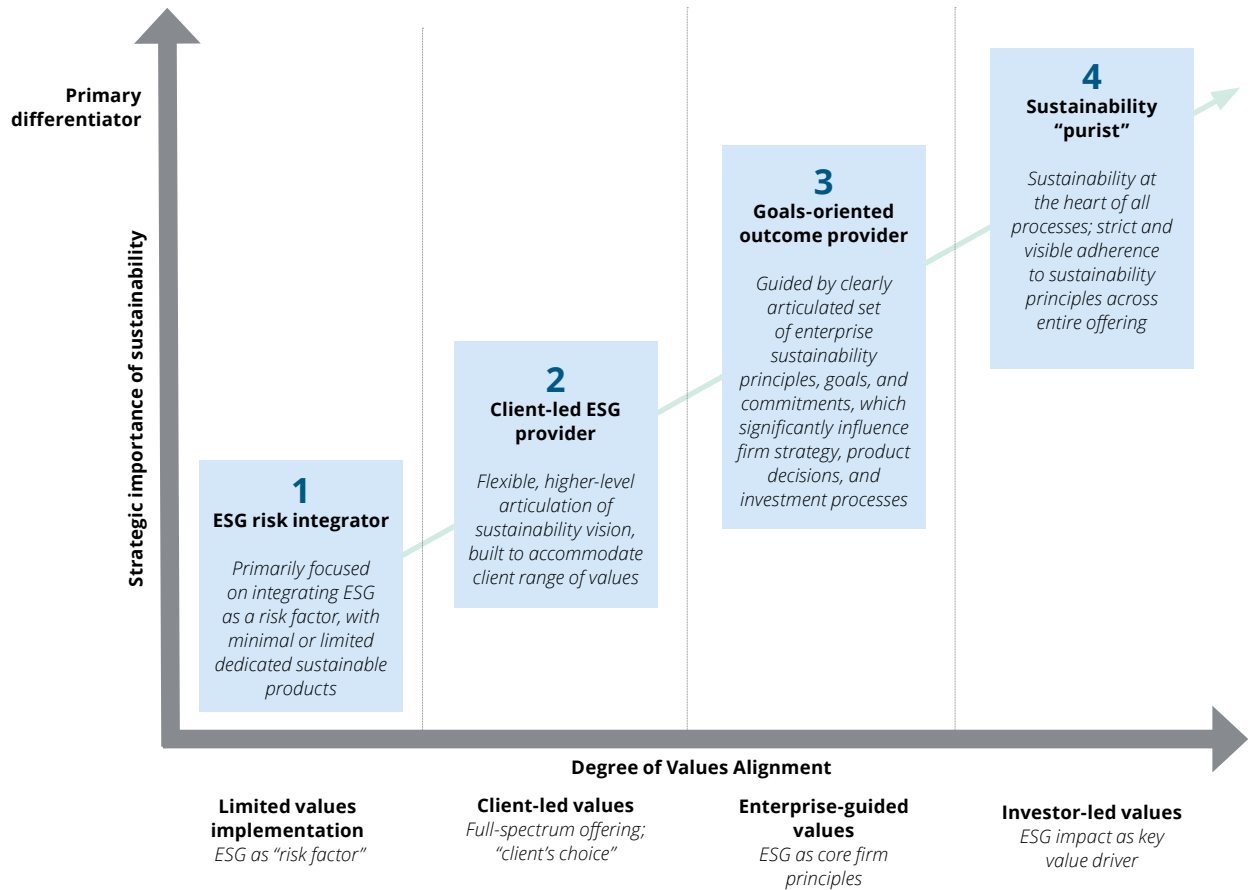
Primary differentiator

Strategic importance of sustainability

1
ESG risk integrator
Primarily focused on integrating ESG as a risk factor, with minimal or limited dedicated sustainable products

2
Client-led ESG provider
Flexible, higher-level articulation of sustainability vision, built to accommodate client range of values

3
Goals-oriented outcome provider
Guided by clearly articulated set of enterprise sustainability principles, goals, and commitments, which significantly influence firm strategy, product decisions, and investment processes

4
Sustainability "purist"
Sustainability at the heart of all processes; strict and visible adherence to sustainability principles across entire offering

Degree of Values Alignment

Limited values implementation
ESG as "risk factor"

Client-led values
Full-spectrum offering; "client's choice"

Enterprise-guided values
ESG as core firm principles

Investor-led values
ESG impact as key value driver